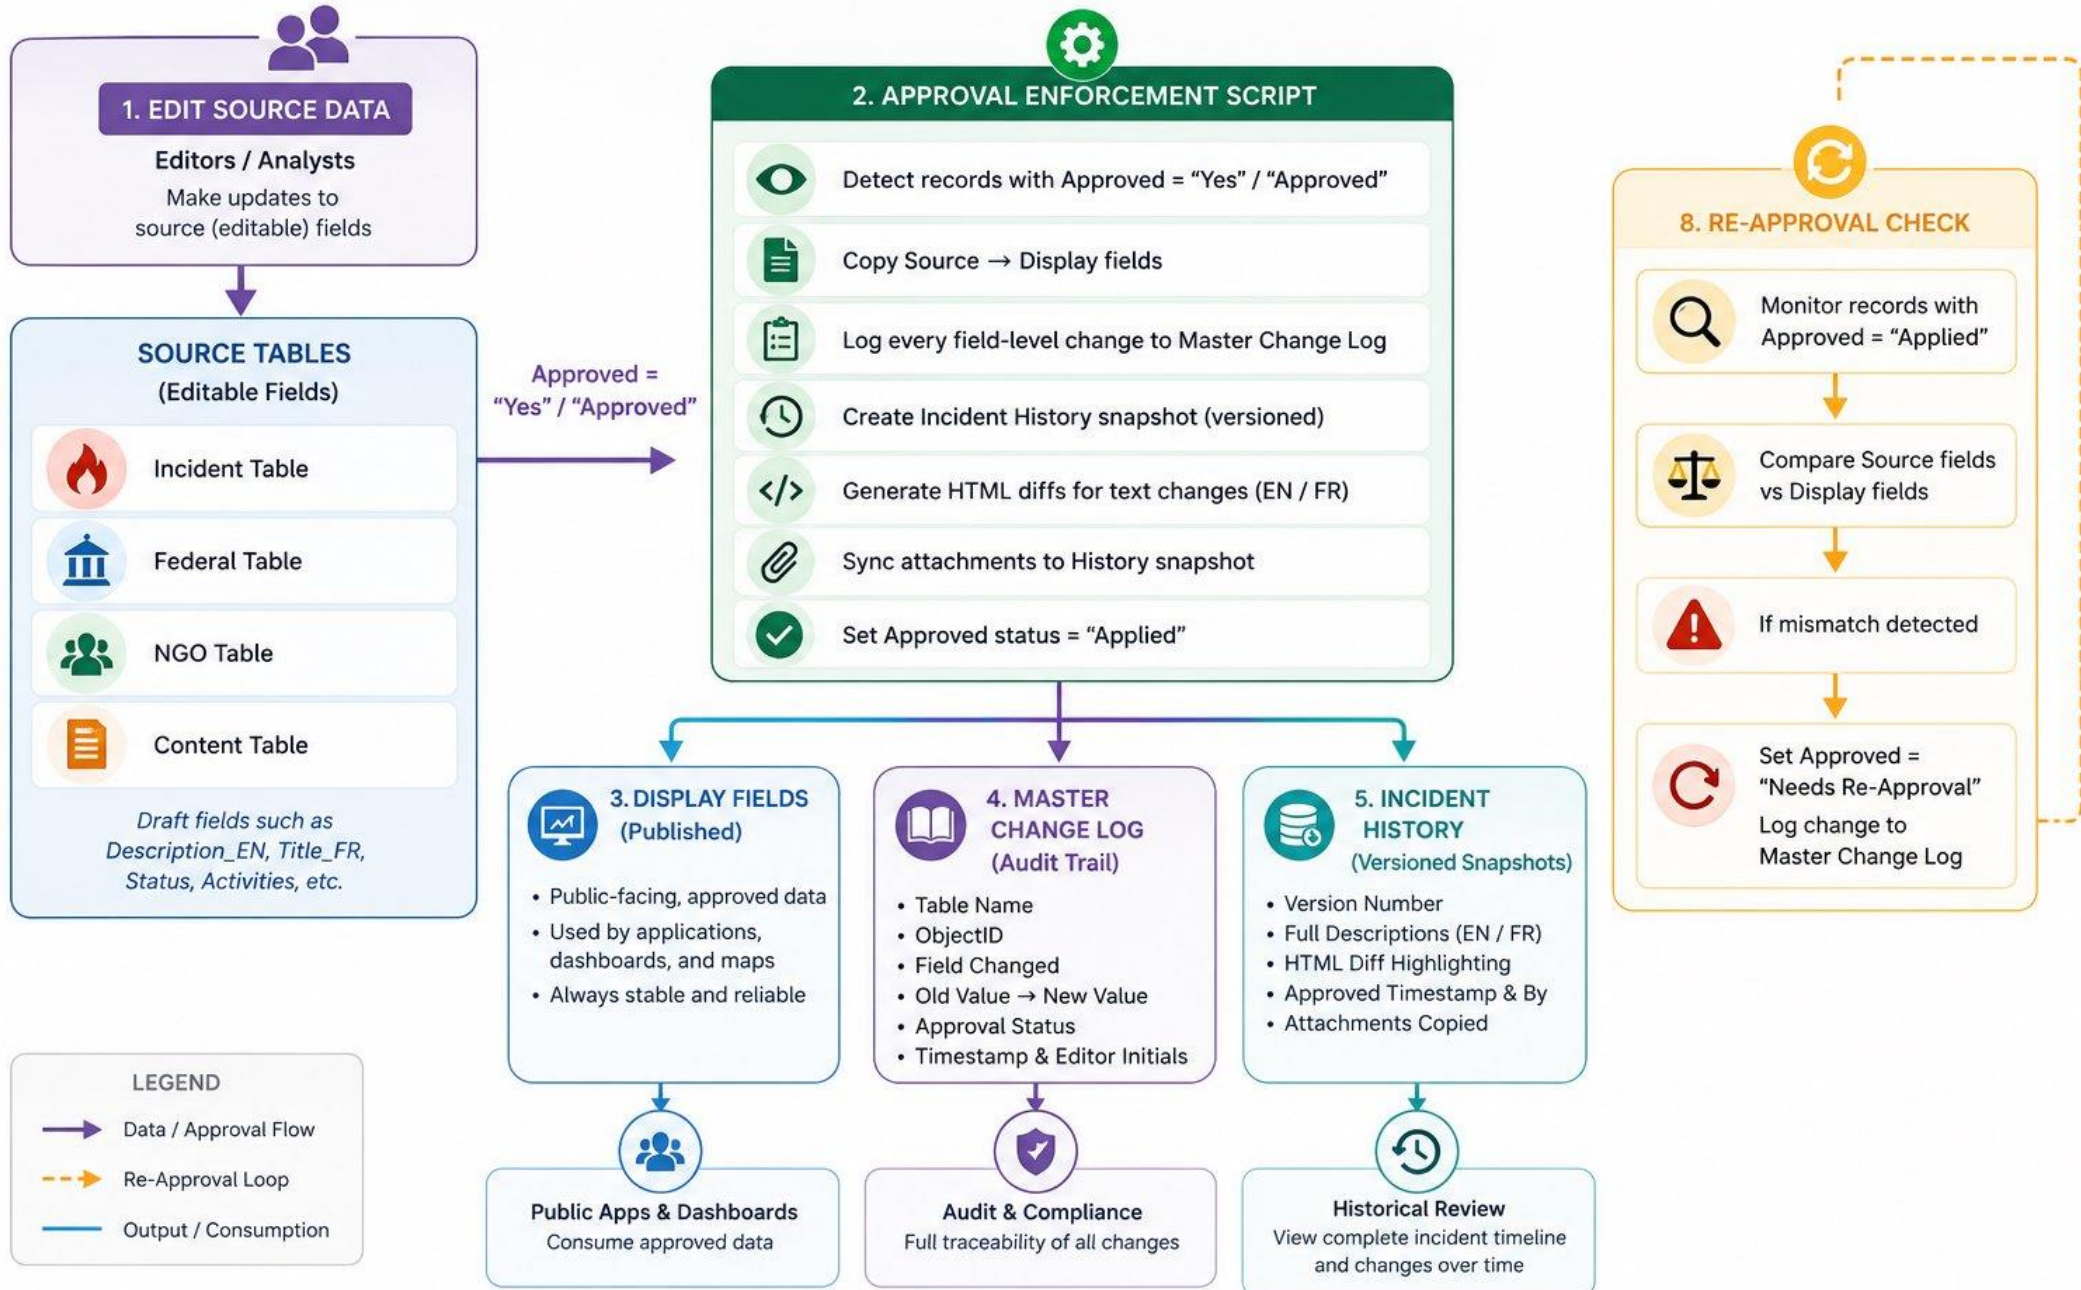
1. EDIT SOURCE DATA
Editors / Analysts
Make updates to source (editable) fields

SOURCE TABLES
(Editable Fields)
Incident Table
Federal Table
NGO Table
Content Table
Draft fields such as Description_EN, Title_FR, Status, Activities, etc.

Approved = “Yes” / “Approved”

2. APPROVAL ENFORCEMENT SCRIPT
Detect records with Approved = “Yes” / “Approved”
Copy Source → Display fields
Log every field-level change to Master Change Log
Create Incident History snapshot (versioned)
Generate HTML diffs for text changes (EN / FR)
Sync attachments to History snapshot
Set Approved status = “Applied”

8. RE-APPROVAL CHECK
Monitor records with Approved = “Applied”
Compare Source fields vs Display fields
If mismatch detected
Set Approved = “Needs Re-Approval”
Log change to Master Change Log

3. DISPLAY FIELDS (Published)
• Public-facing, approved data
• Used by applications, dashboards, and maps
• Always stable and reliable

4. MASTER CHANGE LOG (Audit Trail)
• Table Name
• ObjectID
• Field Changed
• Old Value → New Value
• Approval Status
• Timestamp & Editor Initials

5. INCIDENT HISTORY (Versioned Snapshots)
• Version Number
• Full Descriptions (EN / FR)
• HTML Diff Highlighting
• Approved Timestamp & By
• Attachments Copied

LEGEND
Data / Approval Flow
Re-Approval Loop
Output / Consumption

Public Apps & Dashboards
Consume approved data

Audit & Compliance
Full traceability of all changes

Historical Review
View complete incident timeline and changes over time